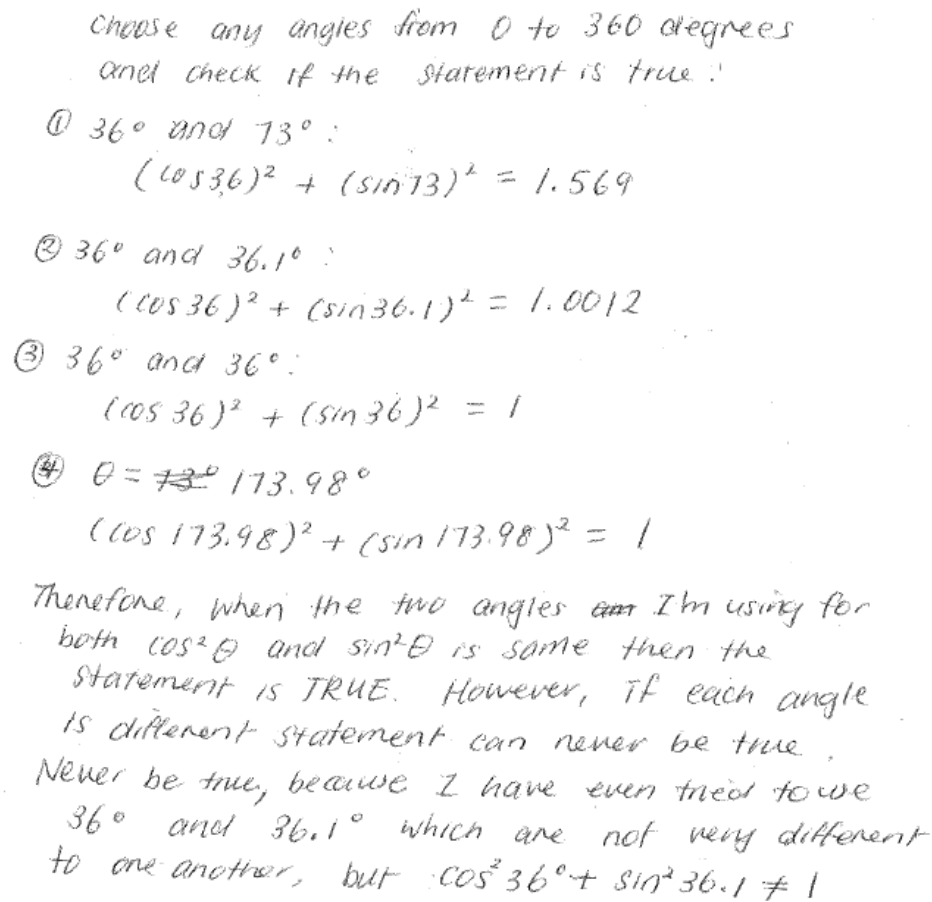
Choose any angles from 0 to 360 degrees and check if the statement is true:

① $36°$ and $73°$:
$(\cos 36)^2 + (\sin 73)^2 = 1.569$

② $36°$ and $36.1°$:
$(\cos 36)^2 + (\sin 36.1)^2 = 1.0012$

③ $36°$ and $36°$:
$(\cos 36)^2 + (\sin 36)^2 = 1$

④ $\theta = $ ~~73°~~ $173.98°$
$(\cos 173.98)^2 + (\sin 173.98)^2 = 1$

Therefore, when the two angles ~~am~~ I'm using for both $\cos^2\theta$ and $\sin^2\theta$ is same then the statement is TRUE. However, If each angle is different statement can never be true. Never be true, because I have even tried to use $36°$ and $36.1°$ which are not very different to one another, but $\cos^2 36° + \sin^2 36.1 \neq 1$